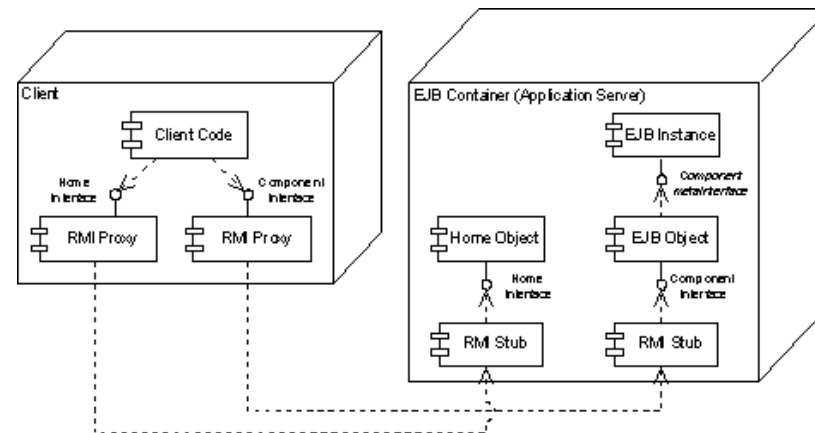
Client

Client Code

Home Interface

Component Interface

RMI Proxy

RMI Proxy

EJB Container (Application Server)

EJB Instance

Component metainterface

Home Object

EJB Object

Home Interface

Component Interface

RMI Stub

RMI Stub